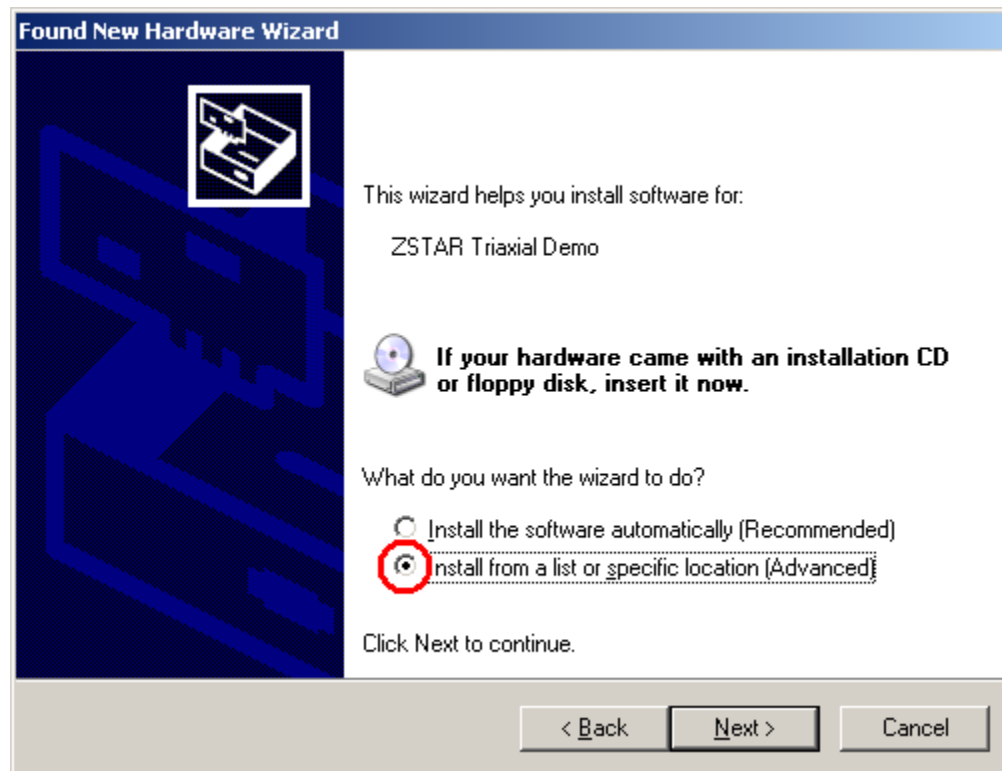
Found New Hardware Wizard

This wizard helps you install software for:

ZSTAR Triaxial Demo

If your hardware came with an installation CD or floppy disk, insert it now.

What do you want the wizard to do?

Install the software automatically (Recommended)
Install from a list or specific location (Advanced)

Click Next to continue.

< Back
Next >
Cancel